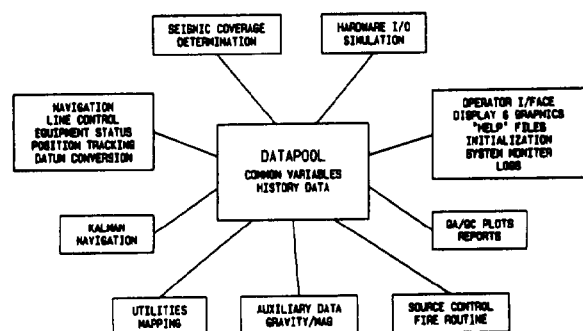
SEISMIC COVERAGE DETERMINATION

HARDWARE I/O SIMULATION

NAVIGATION LINE CONTROL EQUIPMENT STATUS POSITION TRACKING DATUM CONVERSION

DATAPOOL
COMMON VARIABLES
HISTORY DATA

OPERATOR I/FACE DISPLAY & GRAPHICS "HELP" FILES INITIALIZATION SYSTEM MONITER LOGS

KALMAN NAVIGATION

QA/QC PLOTS REPORTS

UTILITIES MAPPING

AUXILIARY DATA GRAVITY/MAG

SOURCE CONTROL FIRE ROUTINE